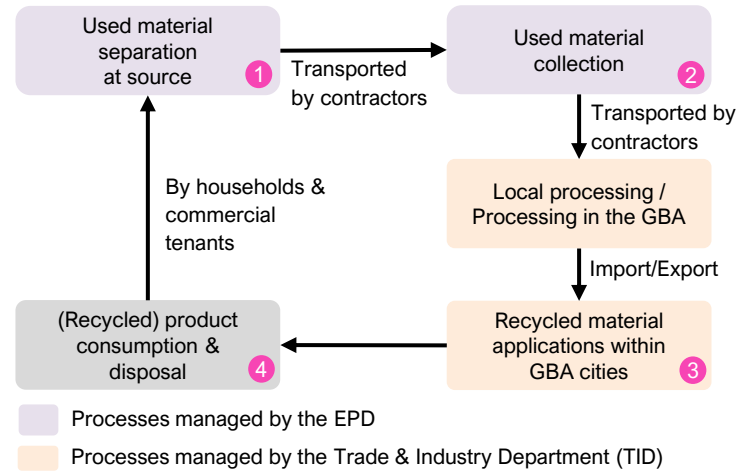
Used material separation at source 1

Transported by contractors

Used material collection 2

Transported by contractors

Local processing / Processing in the GBA

Import/Export

Recycled material applications within GBA cities 3

(Recycled) product consumption & disposal 4

By households & commercial tenants

Processes managed by the EPD

Processes managed by the Trade & Industry Department (TID)